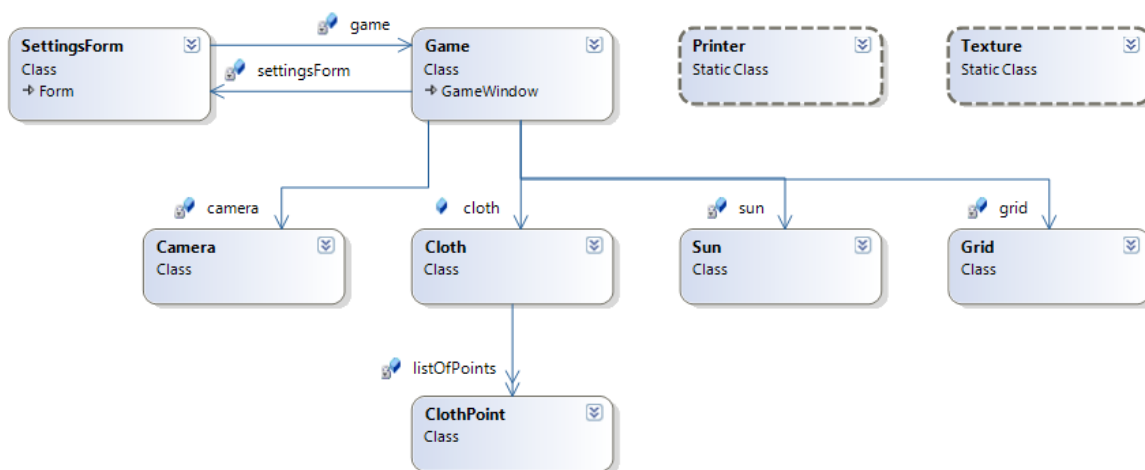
game

SettingsForm
Class
→ Form

settingsForm

Game
Class
→ GameWindow

Printer
Static Class

Texture
Static Class

camera

cloth

sun

grid

Camera
Class

Cloth
Class

Sun
Class

Grid
Class

listOfPoints

ClothPoint
Class